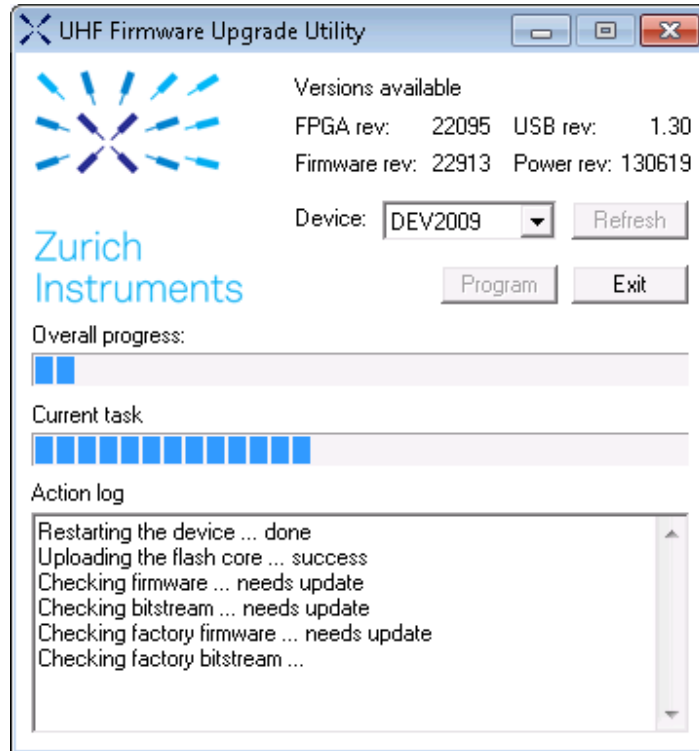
UHF Firmware Upgrade Utility

Zurich Instruments

Versions available

| FPGA rev: | 22095 | USB rev: | 1.30 |
|---|---|---|---|
| Firmware rev: | 22913 | Power rev: | 130619 |

Device: DEV2009

Refresh

Program

Exit

Overall progress:

Current task

Action log

Restarting the device ... done
Uploading the flash core ... success
Checking firmware ... needs update
Checking bitstream ... needs update
Checking factory firmware ... needs update
Checking factory bitstream ...